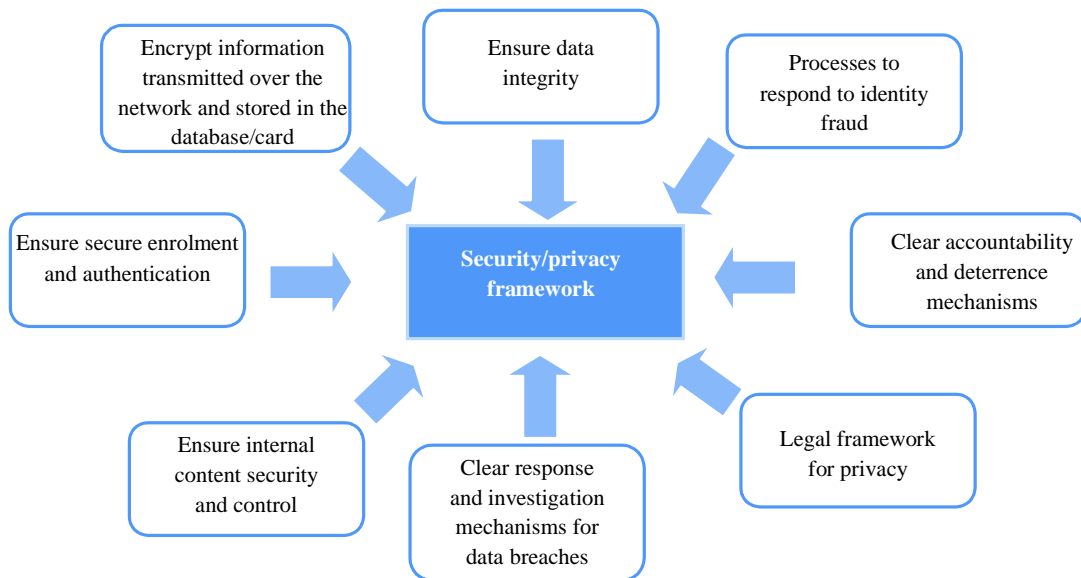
Encrypt information transmitted over the network and stored in the database/card

Ensure data integrity

Processes to respond to identity fraud

Ensure secure enrolment and authentication

Security/privacy framework

Clear accountability and deterrence mechanisms

Ensure internal content security and control

Clear response and investigation mechanisms for data breaches

Legal framework for privacy